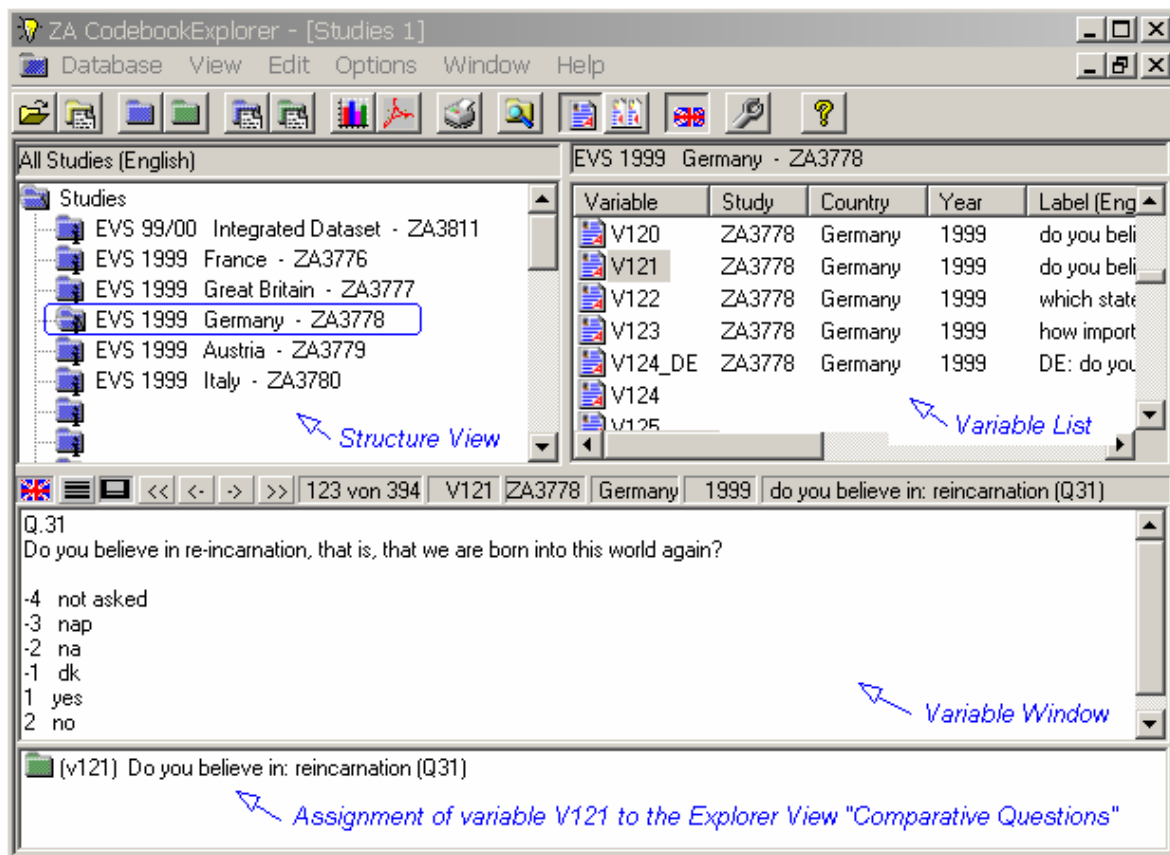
ZA CodebookExplorer - [Studies 1]

Database View Edit Options Window Help

All Studies (English)

Studies
EVS 99/00 Integrated Dataset - ZA3811
EVS 1999 France - ZA3776
EVS 1999 Great Britain - ZA3777
EVS 1999 Germany - ZA3778
EVS 1999 Austria - ZA3779
EVS 1999 Italy - ZA3780

Structure View

EVS 1999 Germany - ZA3778

| Variable | Study | Country | Year | Label (Eng |
|---|---|---|---|---|
| V120 | ZA3778 | Germany | 1999 | do you beli |
| V121 | ZA3778 | Germany | 1999 | do you beli |
| V122 | ZA3778 | Germany | 1999 | which state |
| V123 | ZA3778 | Germany | 1999 | how import |
| V124_DE | ZA3778 | Germany | 1999 | DE: do you |
| V124 | | | | |
| V125 | | | | |

Variable List

<< <- -> >> 123 von 394 V121 ZA3778 Germany 1999 do you believe in: reincarnation (Q31)

Q.31
Do you believe in re-incarnation, that is, that we are born into this world again?

-4 not asked
-3 nap
-2 na
-1 dk
1 yes
2 no

Variable Window

(v121) Do you believe in: reincarnation (Q31)

Assignment of variable V121 to the Explorer View "Comparative Questions"